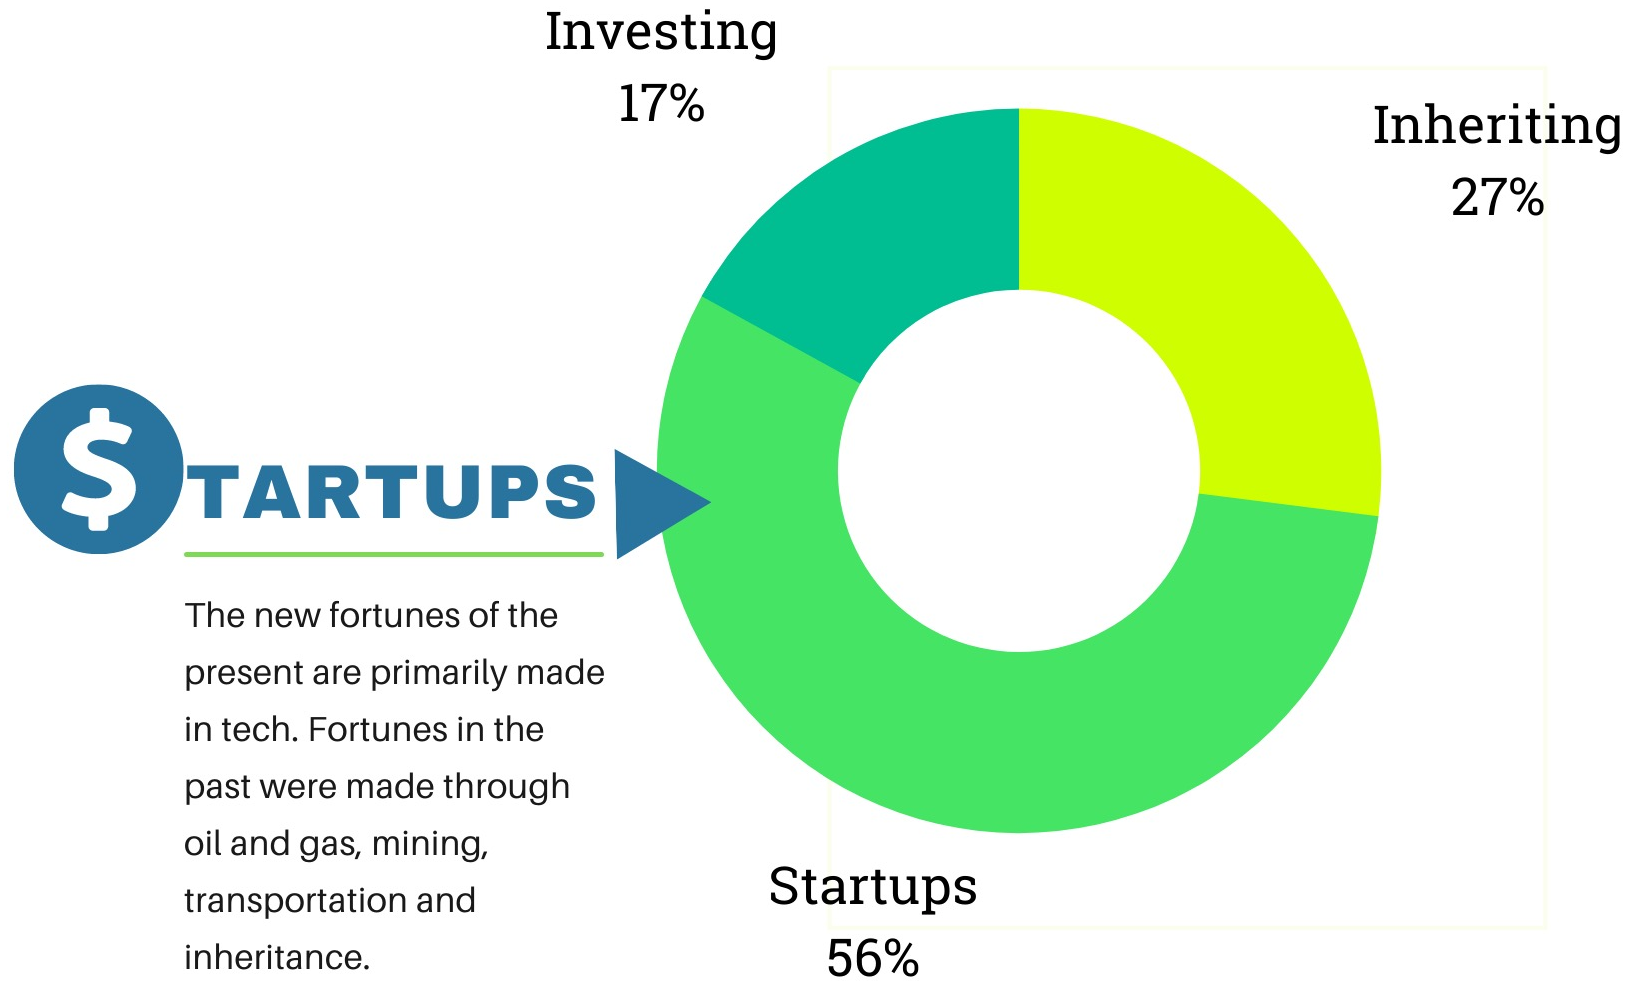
Investing
17%

Inheriting
27%

$TARTUPS

The new fortunes of the present are primarily made in tech. Fortunes in the past were made through oil and gas, mining, transportation and inheritance.

Startups
56%